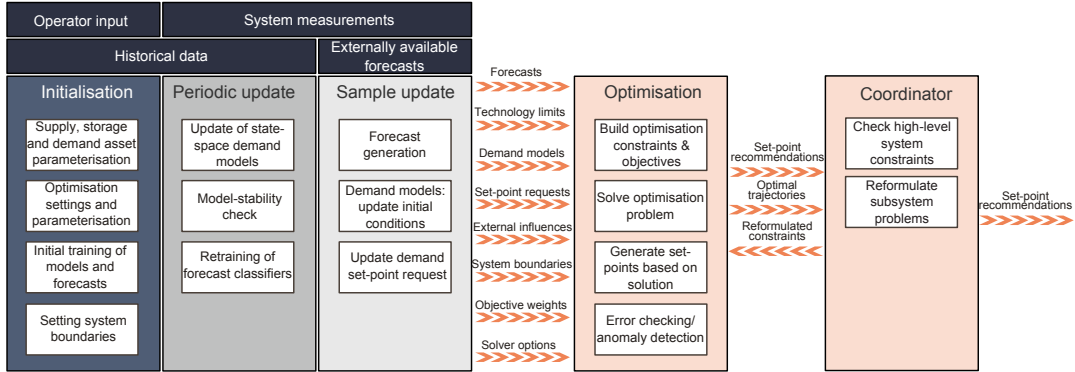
Operator input

System measurements

Historical data

Externally available forecasts

Initialisation

Supply, storage and demand asset parameterisation

Optimisation settings and parameterisation

Initial training of models and forecasts

Setting system boundaries

Periodic update

Update of state-space demand models

Model-stability check

Retraining of forecast classifiers

Sample update

Forecast generation

Demand models: update initial conditions

Update demand set-point request

Forecasts

Technology limits

Demand models

Set-point requests

External influences

System boundaries

Objective weights

Solver options

Optimisation

Build optimisation constraints & objectives

Solve optimisation problem

Generate set-points based on solution

Error checking/ anomaly detection

Set-point recommendations

Optimal trajectories

Reformulated constraints

Coordinator

Check high-level system constraints

Reformulate subsystem problems

Set-point recommendations